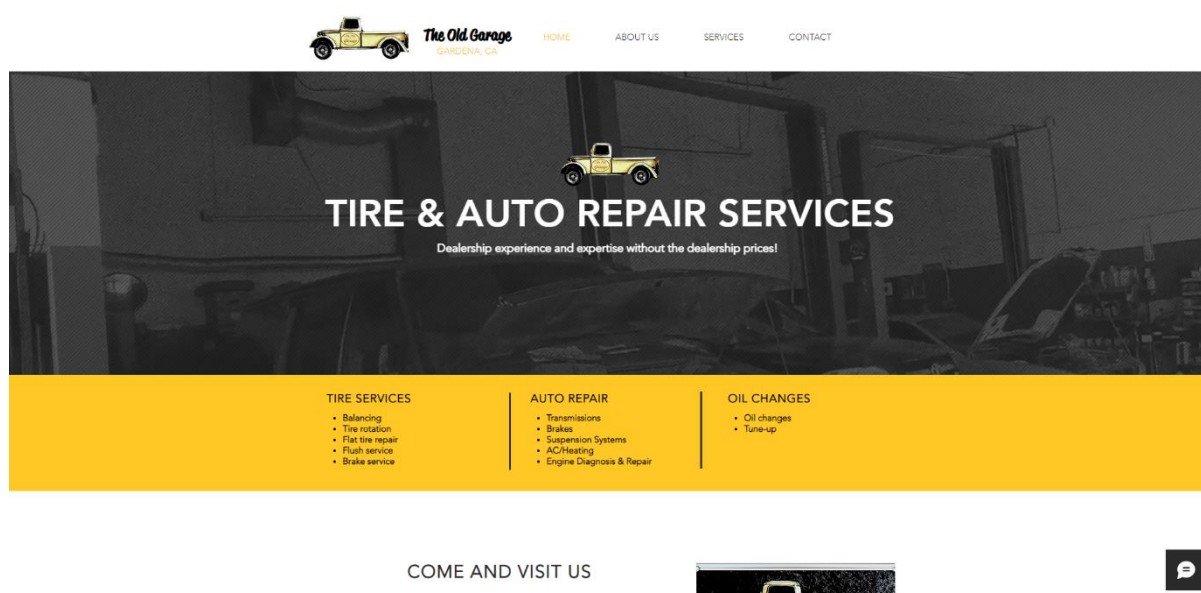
The Old Garage
GARDENA, CA

HOME ABOUT US SERVICES CONTACT

TIRE & AUTO REPAIR SERVICES

Dealership experience and expertise without the dealership prices!

TIRE SERVICES
- Balancing
- Tire rotation
- Flat tire repair
- Flush service
- Brake service

AUTO REPAIR
- Transmissions
- Brakes
- Suspension Systems
- AC/Heating
- Engine Diagnosis & Repair

OIL CHANGES
- Oil changes
- Tune-up

COME AND VISIT US